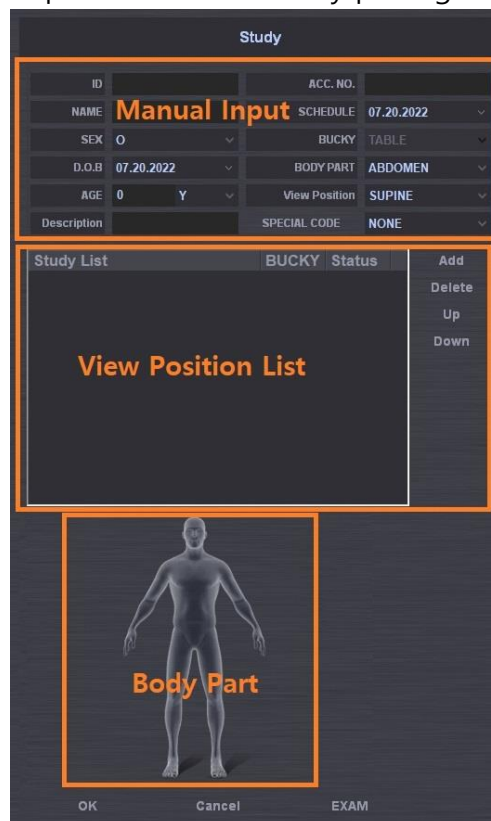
Study

ID
ACC. NO.
NAME
Manual Input
SCHEDULE 07.20.2022
SEX O
BUCKY TABLE
D.O.B 07.20.2022
BODY PART ABDOMEN
AGE 0 Y
View Position SUPINE
Description
SPECIAL CODE NONE

Study List
BUCKY
Status
Add
Delete
Up
Down

View Position List

Body Part

OK
Cancel
EXAM